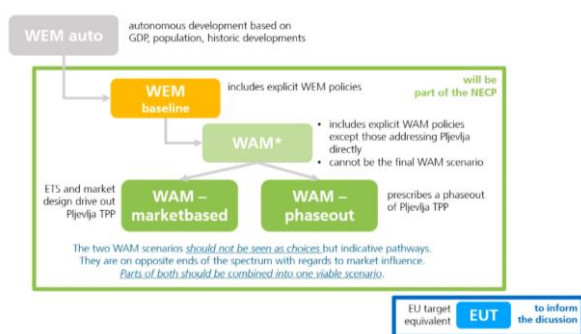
WEM auto

autonomous development based on GDP, population, historic developments

will be part of the NECP

WEM baseline

includes explicit WEM policies

WAM*

• includes explicit WAM policies except those addressing Pljevlja directly
• cannot be the final WAM scenario

ETS and market design drive out Pljevlja TPP

WAM – marketbased

WAM – phaseout

prescribes a phaseout of Pljevlja TPP

The two WAM scenarios should not be seen as choices but indicative pathways. They are on opposite ends of the spectrum with regards to market influence. Parts of both should be combined into one viable scenario.

EU target equivalent

EUT

to inform the dicussion